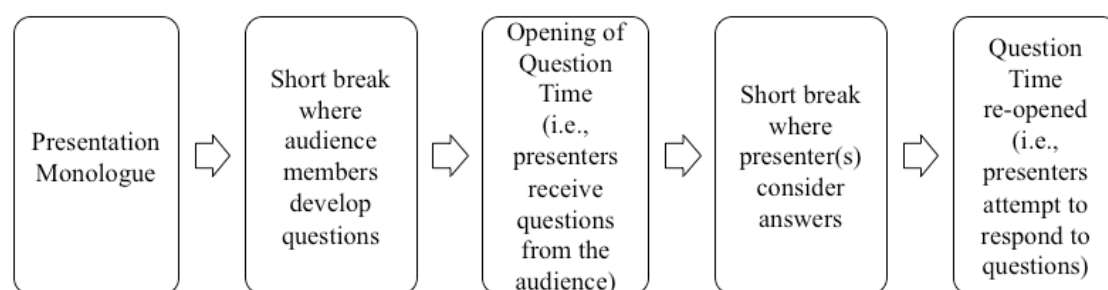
Presentation Monologue

Short break where audience members develop questions

Opening of Question Time (i.e., presenters receive questions from the audience)

Short break where presenter(s) consider answers

Question Time re-opened (i.e., presenters attempt to respond to questions)